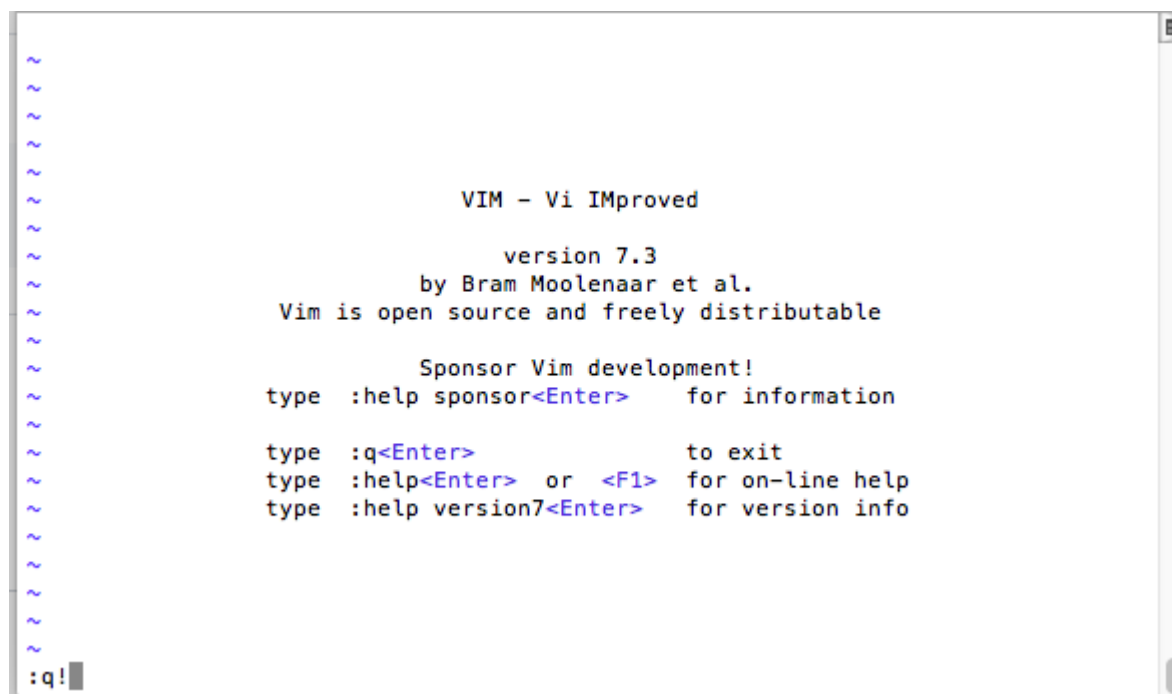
~
~
~
~
~
~ VIM - Vi IMproved
~
~ version 7.3
~ by Bram Moolenaar et al.
~ Vim is open source and freely distributable
~
~ Sponsor Vim development!
~ type :help sponsor<Enter> for information
~
~ type :q<Enter> to exit
~ type :help<Enter> or <F1> for on-line help
~ type :help version7<Enter> for version info
~
~
~
~
~
:q!